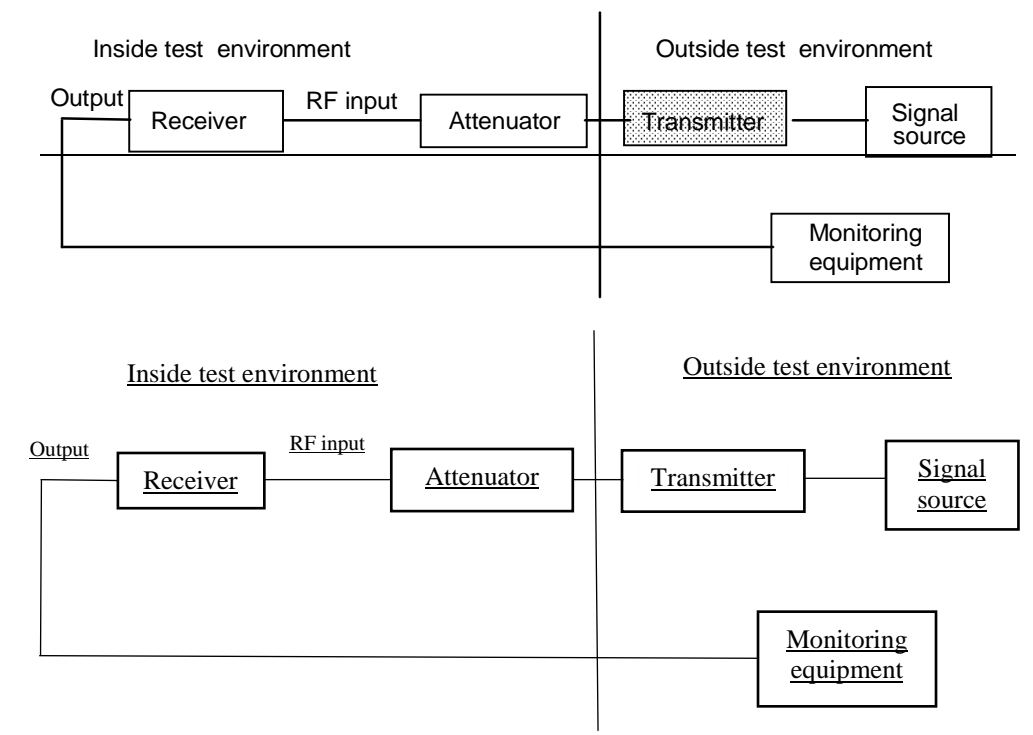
Inside test environment

Outside test environment

Output

Receiver

RF input

Attenuator

Transmitter

Signal source

Monitoring equipment

Inside test environment

Outside test environment

Output

Receiver

RF input

Attenuator

Transmitter

Signal source

Monitoring equipment